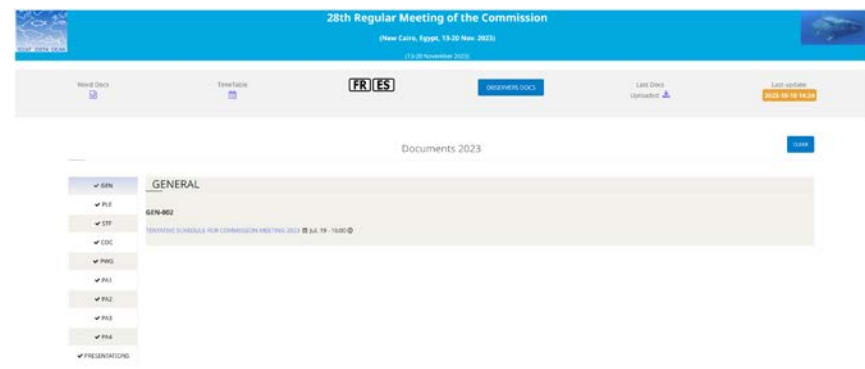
28th Regular Meeting of the Commission

(New Cairo, Egypt, 13-20 Nov. 2023)

(13-20 November 2023)

Word Docs

TimeTable

FR ES

OBSERVERS DOCS

Last Docs Uploaded

Last update
2023-10-10 14:24

Documents 2023

CLEAR

✔ GEN

✔ PLE

✔ STF

✔ COC

✔ PWG

✔ PA1

✔ PA2

✔ PA3

✔ PA4

✔ PRESENTATIONS

GENERAL

GEN-002

TENTATIVE SCHEDULE FOR COMMISSION MEETING 2023 Jul. 19 - 16:00